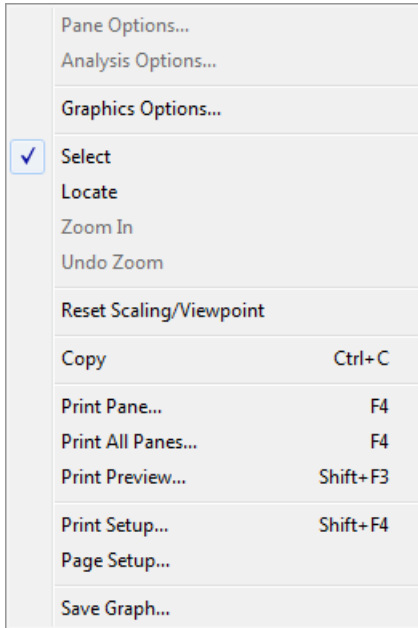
Pane Options...
Analysis Options...

Graphics Options...

✓ Select
Locate
Zoom In
Undo Zoom

Reset Scaling/Viewpoint

Copy Ctrl+C

Print Pane... F4
Print All Panes... F4
Print Preview... Shift+F3

Print Setup... Shift+F4
Page Setup...

Save Graph...